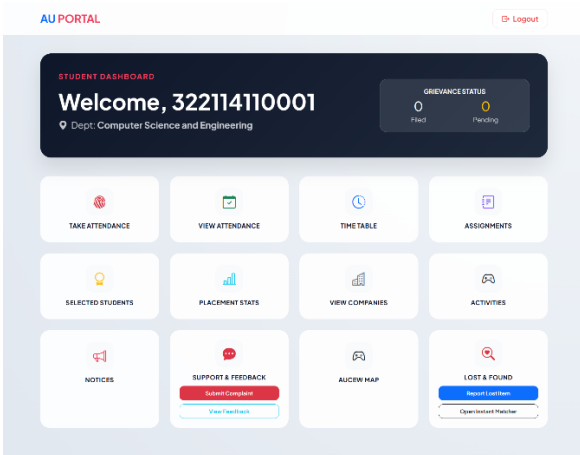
AU PORTAL

Logout

STUDENT DASHBOARD

Welcome, 322114110001

Dept: Computer Science and Engineering

GRIEVANCE STATUS

0
Filed

0
Pending

TAKE ATTENDANCE

VIEW ATTENDANCE

TIME TABLE

ASSIGNMENTS

SELECTED STUDENTS

PLACEMENT STATS

VIEW COMPANIES

ACTIVITIES

NOTICES

SUPPORT & FEEDBACK

Submit Complaint

View Feedback

AUCEW MAP

LOST & FOUND

Report Lost Item

Open Instant Matcher